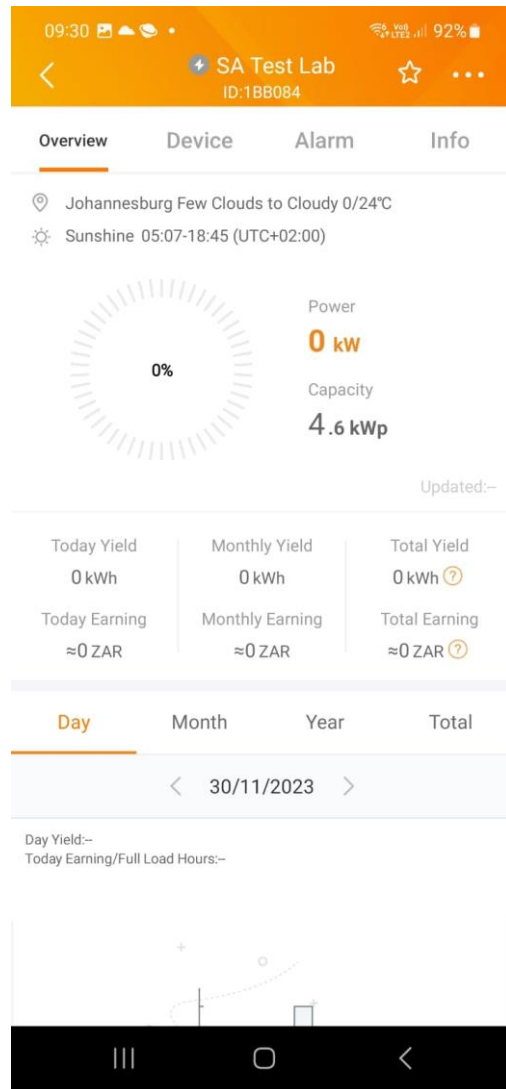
09:30 92%

SA Test Lab
ID:1BB084

Overview Device Alarm Info

Johannesburg Few Clouds to Cloudy 0/24℃
Sunshine 05:07-18:45 (UTC+02:00)

0%

Power
0 kW
Capacity
4.6 kWp

Updated:--

| Today Yield | Monthly Yield | Total Yield |
|---|---|---|
| 0 kWh | 0 kWh | 0 kWh ? |
| Today Earning | Monthly Earning | Total Earning |
| ≈0 ZAR | ≈0 ZAR | ≈0 ZAR ? |

Day Month Year Total

< 30/11/2023 >

Day Yield:--
Today Earning/Full Load Hours:--